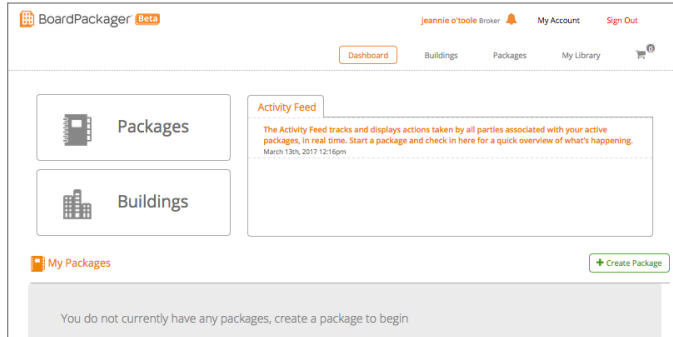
BoardPackager Beta

jeannie o'toole Broker My Account Sign Out

Dashboard Buildings Packages My Library 0

Packages

Buildings

Activity Feed

The Activity Feed tracks and displays actions taken by all parties associated with your active packages, in real time. Start a package and check in here for a quick overview of what's happening.

March 13th, 2017 12:16pm

My Packages

+ Create Package

You do not currently have any packages, create a package to begin